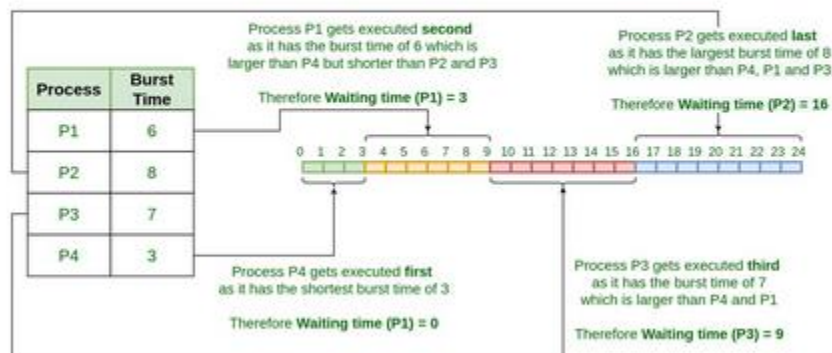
Process P1 gets executed **second** as it has the burst time of 6 which is larger than P4 but shorter than P2 and P3

Therefore **Waiting time (P1) = 3**

Process P2 gets executed **last** as it has the largest burst time of 8 which is larger than P4, P1 and P3

Therefore **Waiting time (P2) = 16**

| Process | Burst Time |
|---|---|
| P1 | 6 |
| P2 | 8 |
| P3 | 7 |
| P4 | 3 |

0 1 2 3 4 5 6 7 8 9 10 11 12 13 14 15 16 17 18 19 20 21 22 23 24

Process P4 gets executed **first** as it has the shortest burst time of 3

Therefore **Waiting time (P1) = 0**

Process P3 gets executed **third** as it has the burst time of 7 which is larger than P4 and P1

Therefore **Waiting time (P3) = 9**